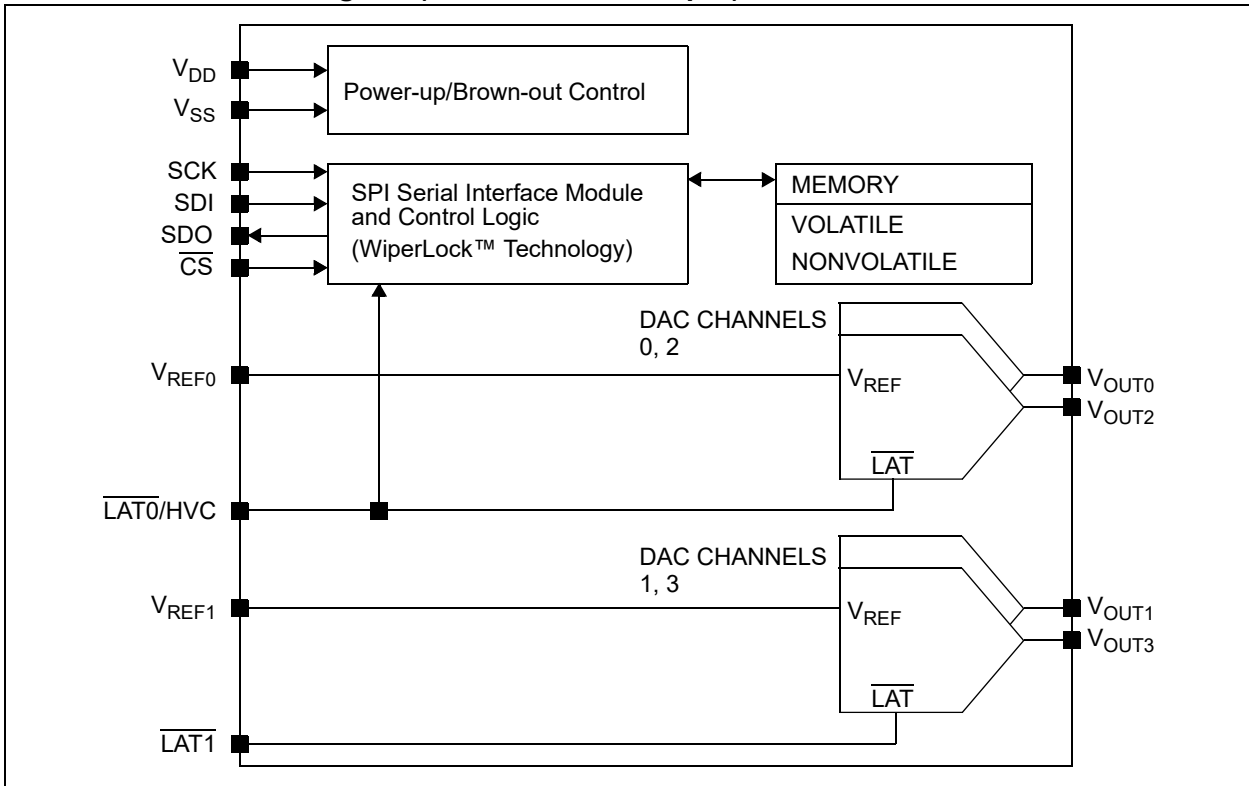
$V_{DD}$
$V_{SS}$
Power-up/Brown-out Control

SCK
SDI
SDO
$\overline{CS}$
SPI Serial Interface Module and Control Logic (WiperLock™ Technology)

MEMORY
VOLATILE
NONVOLATILE

DAC CHANNELS 0, 2
$V_{REF0}$
$V_{REF}$
$\overline{LAT}$
$V_{OUT0}$
$V_{OUT2}$

$\overline{LAT0}$/HVC

DAC CHANNELS 1, 3
$V_{REF1}$
$V_{REF}$
$\overline{LAT}$
$V_{OUT1}$
$V_{OUT3}$

$\overline{LAT1}$